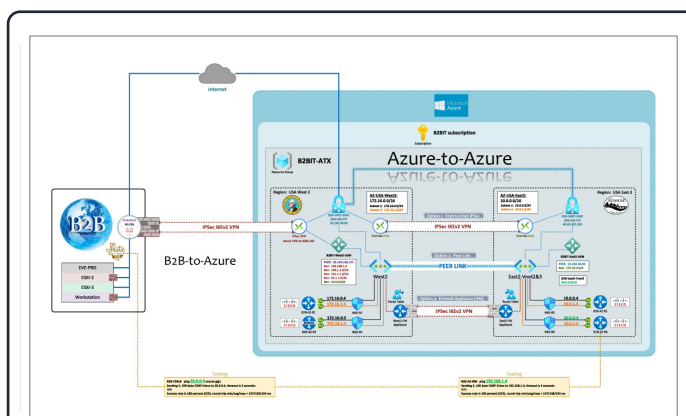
Internet

Microsoft Azure

B2BIT subscription

B2BIT-ATX

Azure-to-Azure

Azure-to-Azure

Region: USA West 2

AZ-USA-West2
172.16.0.0/16

AZ-USA-East2
10.0.0.0/16

Region: USA East 2

B2B

IPSec IKEv2 VPN

IPSec IKEv2 VPN

B2B-to-Azure

EVE-PRO

ESXi-2

ESXi-3

Workstation

PEER LINK

West2

East2-West2&3

172.16.0.4

172.16.0.5

10.0.0.4

10.0.0.5

IPSec IKEv2 VPN

Testing

Testing